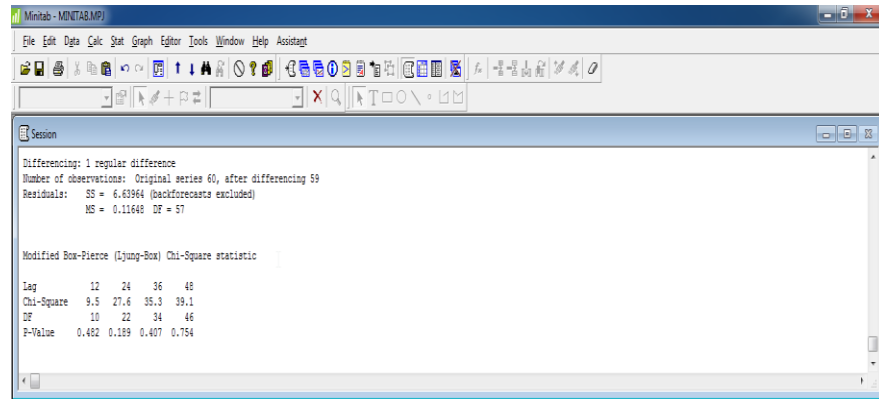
Minitab - MINITAB.MPJ

File Edit Data Calc Stat Graph Editor Tools Window Help Assistant

Session

Differencing: 1 regular difference
Number of observations: Original series 60, after differencing 59
Residuals: SS = 6.63964 (backforecasts excluded)
MS = 0.11648 DF = 57

Modified Box-Pierce (Ljung-Box) Chi-Square statistic

| Lag | 12 | 24 | 36 | 48 |
|---|---|---|---|---|
| Chi-Square | 9.5 | 27.6 | 35.3 | 39.1 |
| DF | 10 | 22 | 34 | 46 |
| P-Value | 0.482 | 0.189 | 0.407 | 0.754 |